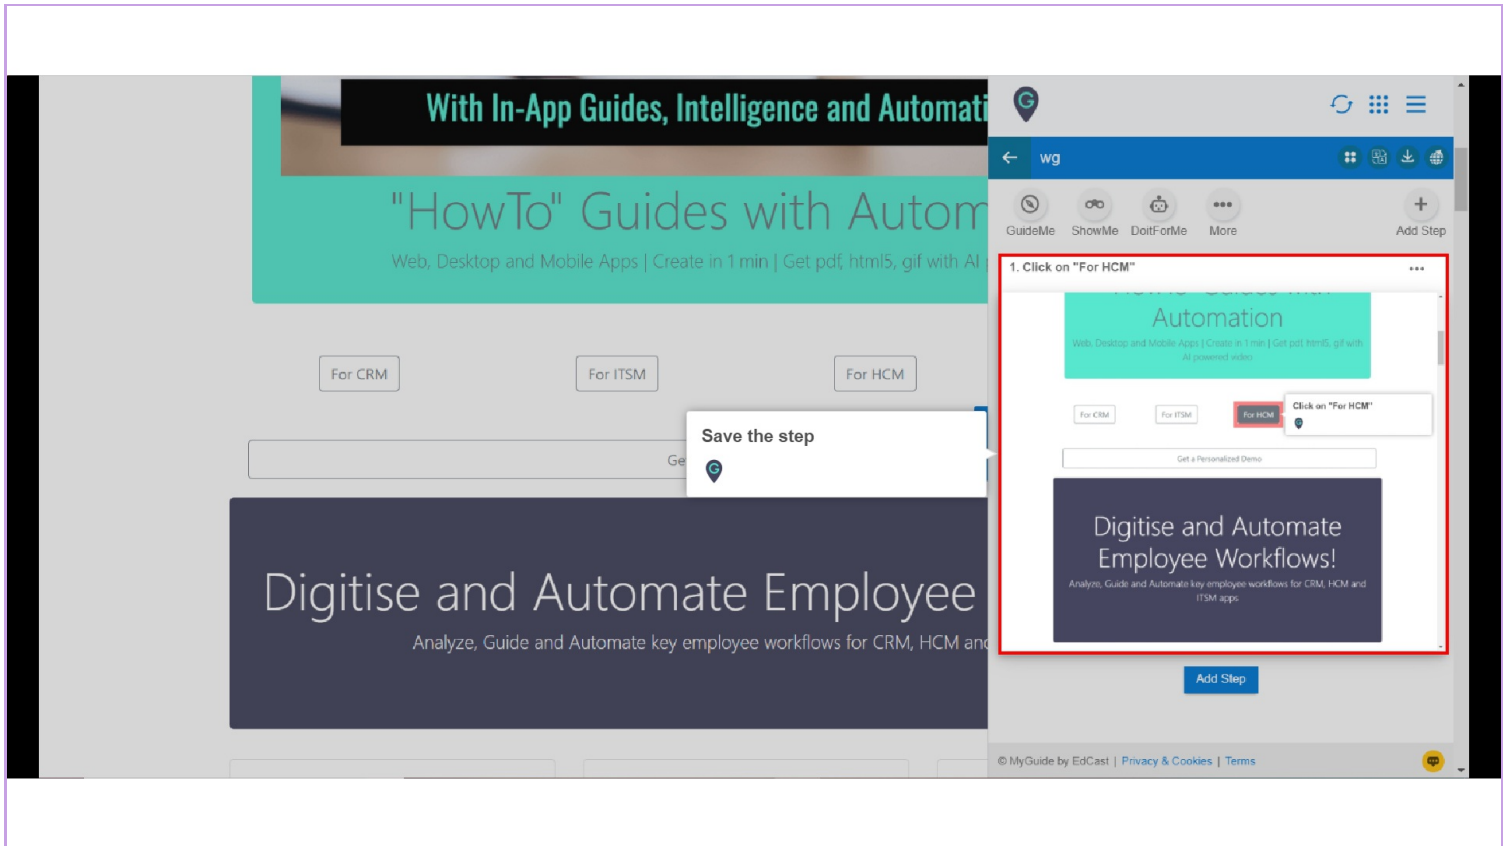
With In-App Guides, Intelligence and Automati

"HowTo" Guides with Autom

Web, Desktop and Mobile Apps | Create in 1 min | Get pdf, html5, gif with AI

For CRM

For ITSM

For HCM

Ge

Save the step

Digitise and Automate Employee

Analyze, Guide and Automate key employee workflows for CRM, HCM an

wg

GuideMe

ShowMe

DoItForMe

More

Add Step

1. Click on "For HCM"

Automation

Web, Desktop and Mobile Apps | Create in 1 min | Get pdf, html5, gif with AI powered video

For CRM

For ITSM

For HCM

Click on "For HCM"

Get a Personalized Demo

Digitise and Automate Employee Workflows!

Analyze, Guide and Automate key employee workflows for CRM, HCM and ITSM apps

Add Step

© MyGuide by EdCast | Privacy & Cookies | Terms